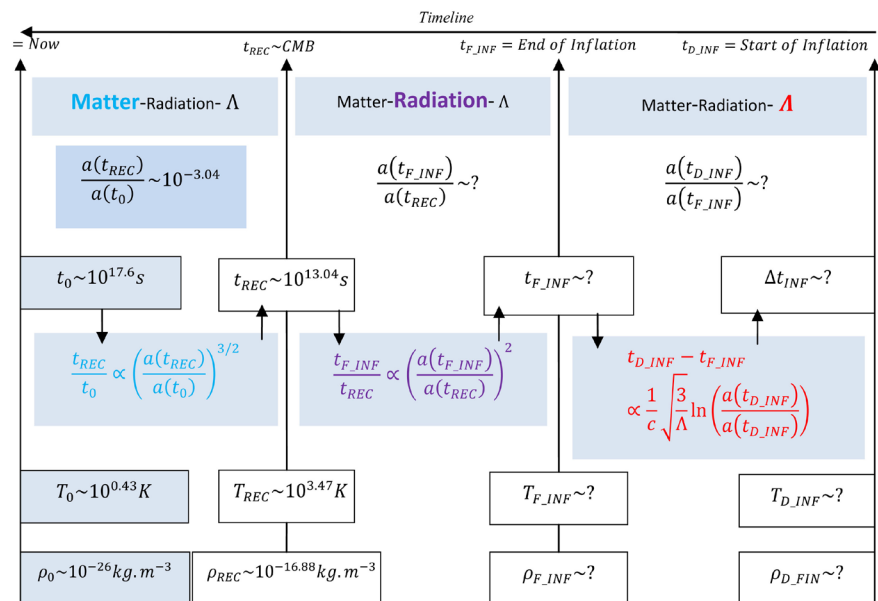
Timeline

= Now

$t_{REC}$~CMB

$t_{F\_INF}$ = End of Inflation

$t_{D\_INF}$ = Start of Inflation

Matter-Radiation- Λ

Matter-Radiation- Λ

Matter-Radiation- Λ

$\frac{a(t_{REC})}{a(t_0)} \sim 10^{-3.04}$

$\frac{a(t_{F\_INF})}{a(t_{REC})} \sim ?$

$\frac{a(t_{D\_INF})}{a(t_{F\_INF})} \sim ?$

$t_0 \sim 10^{17.6} s$

$t_{REC} \sim 10^{13.04} s$

$t_{F\_INF} \sim ?$

$\Delta t_{INF} \sim ?$

$\frac{t_{REC}}{t_0} \propto \left(\frac{a(t_{REC})}{a(t_0)}\right)^{3/2}$

$\frac{t_{F\_INF}}{t_{REC}} \propto \left(\frac{a(t_{F\_INF})}{a(t_{REC})}\right)^2$

$t_{D\_INF} - t_{F\_INF} \propto \frac{1}{c}\sqrt{\frac{3}{\Lambda}} \ln\left(\frac{a(t_{D\_INF})}{a(t_{D\_INF})}\right)$

$T_0 \sim 10^{0.43} K$

$T_{REC} \sim 10^{3.47} K$

$T_{F\_INF} \sim ?$

$T_{D\_INF} \sim ?$

$\rho_0 \sim 10^{-26} kg.m^{-3}$

$\rho_{REC} \sim 10^{-16.88} kg.m^{-3}$

$\rho_{F\_INF} \sim ?$

$\rho_{D\_FIN} \sim ?$